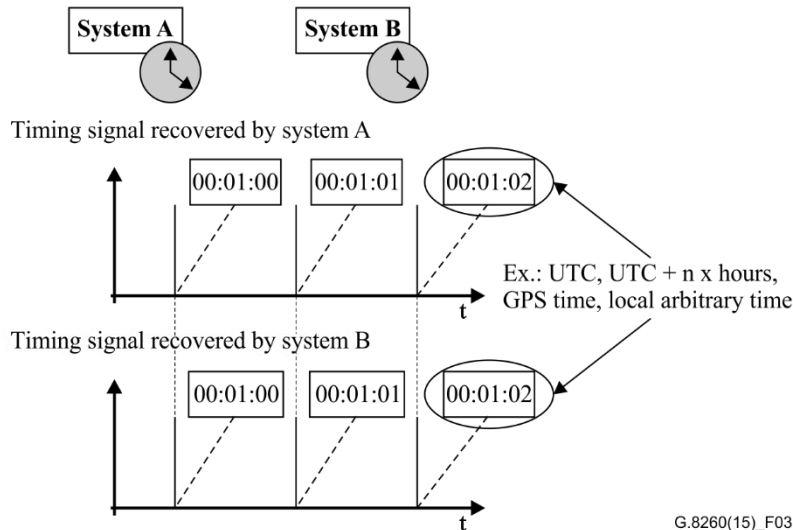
System A

System B

Timing signal recovered by system A

00:01:00

00:01:01

00:01:02

t

Ex.: UTC, UTC + n x hours, GPS time, local arbitrary time

Timing signal recovered by system B

00:01:00

00:01:01

00:01:02

t

G.8260(15)_F03